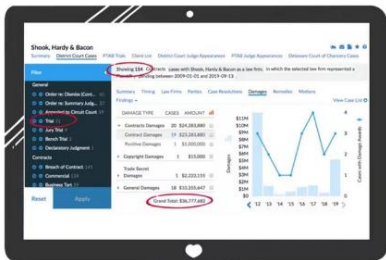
Shook, Hardy & Bacon

Summary District Court Cases PTAB Trials Claims Lists District Court Judge Appearances PTAB Judge Appearances Delaware Court of Chancery Cases

Filter

General

Order re: Dismiss (Con...

Order re: Summary Judg...

Amended to Circuit Court

Trial

Jury Trial

Bench Trial

Declaratory Judgment

Contracts

Breach of Contract

Commercial

Business Tort

Reset Apply

Showing 334 District cases with Shook, Hardy & Bacon as a law firm, in which the selected law firm represented a Party, or pending between 2009-01-01 and 2019-09-13

Summary Timing Law Firms Parties Case Resolutions Damages Remedies Motions

Findings

View Case List

| DAMAGE TYPE | CASES | AMOUNT |
|---|---|---|
| Contracts Damages | 20 | $24,283,880 |
| Contract Damages | 19 | $23,283,880 |
| Punitive Damages | 1 | $1,000,000 |
| Copyright Damages | 1 | $15,000 |
| Trade Secret Damages | 1 | $2,233,155 |
| General Damages | 18 | $10,055,647 |

Grand Total: $36,777,682

$11M $10M $9M $8M $7M $6M $5M $4M $3M $2M $1M $0

Damages

4 3 2 1 0

Cases with Damage Awards

'12 '13 '14 '15 '16 '17 '18 '19